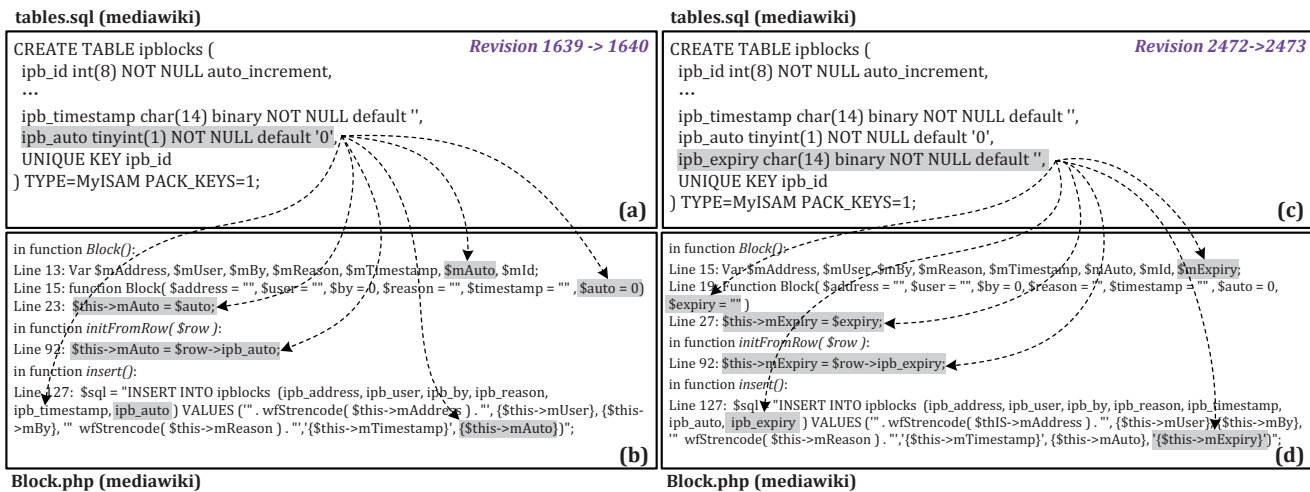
tables.sql (mediawiki)

CREATE TABLE ipblocks (
ipb_id int(8) NOT NULL auto_increment,
…
ipb_timestamp char(14) binary NOT NULL default '',
ipb_auto tinyint(1) NOT NULL default '0',
UNIQUE KEY ipb_id
) TYPE=MyISAM PACK_KEYS=1;

Revision 1639 -> 1640

(a)

in function Block():
Line 13: Var $mAddress, $mUser, $mBy, $mReason, $mTimestamp, $mAuto, $mId;
Line 15: function Block( $address = "", $user = "", $by = 0, $reason = "", $timestamp = "" , $auto = 0)
Line 23: $this->mAuto = $auto;
in function initFromRow( $row ):
Line 92: $this->mAuto = $row->ipb_auto;
in function insert():
Line 127: $sql = "INSERT INTO ipblocks (ipb_address, ipb_user, ipb_by, ipb_reason, ipb_timestamp, ipb_auto ) VALUES ('" . wfStrencode( $this->mAddress ) . "', {$this->mUser}, {$this->mBy}, '" wfStrencode( $this->mReason ) . "','{$this->mTimestamp}', {$this->mAuto})";

(b)

Block.php (mediawiki)

tables.sql (mediawiki)

CREATE TABLE ipblocks (
ipb_id int(8) NOT NULL auto_increment,
…
ipb_timestamp char(14) binary NOT NULL default '',
ipb_auto tinyint(1) NOT NULL default '0',
ipb_expiry char(14) binary NOT NULL default '',
UNIQUE KEY ipb_id
) TYPE=MyISAM PACK_KEYS=1;

Revision 2472->2473

(c)

in function Block():
Line 15: Var $mAddress, $mUser, $mBy, $mReason, $mTimestamp, $mAuto, $mId, $mExpiry;
Line 19: function Block( $address = "", $user = "", $by = 0, $reason = "", $timestamp = "" , $auto = 0, $expiry = "" )
Line 27: $this->mExpiry = $expiry;
in function initFromRow( $row ):
Line 92: $this->mExpiry = $row->ipb_expiry;
in function insert():
Line 127: $sql = "INSERT INTO ipblocks (ipb_address, ipb_user, ipb_by, ipb_reason, ipb_timestamp, ipb_auto, ipb_expiry ) VALUES ('" . wfStrencode( $thIS->mAddress ) . "', {$this->mUser}, {$this->mBy}, '" wfStrencode( $this->mReason ) . "','{$this->mTimestamp}', {$this->mAuto}, '{$this->mExpiry}')";

(d)

Block.php (mediawiki)